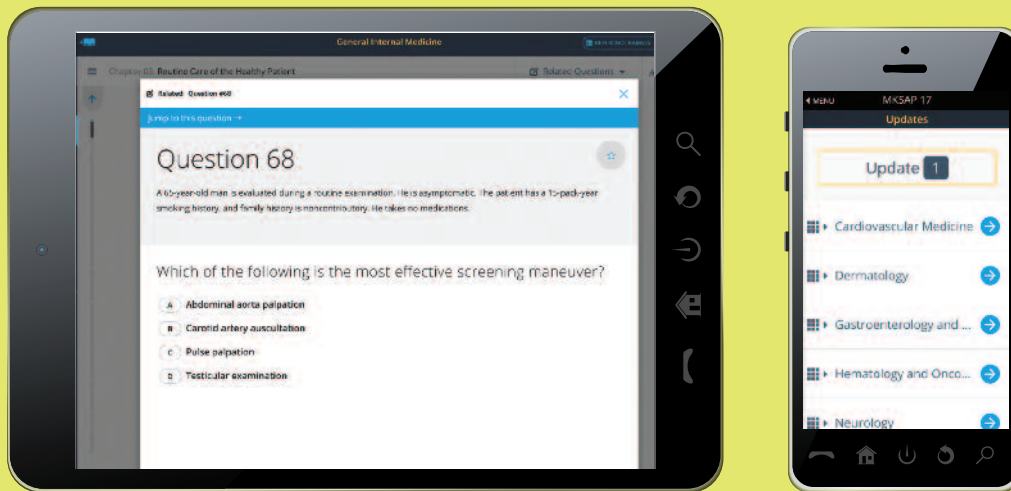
General Internal Medicine

Chapter 03: Routine Care of the Healthy Patient

Related Questions

Related: Question #68

Jump to this question →

Question 68

A 65-year-old man is evaluated during a routine examination. He is asymptomatic. The patient has a 15-pack-year smoking history, and family history is noncontributory. He takes no medications.

Which of the following is the most effective screening maneuver?

A Abdominal aorta palpation

B Carotid artery auscultation

C Pulse palpation

D Testicular examination

◂ MENU MKSAP 17

Updates

Update 1

Cardiovascular Medicine

Dermatology

Gastroenterology and ...

Hematology and Onco...

Neurology